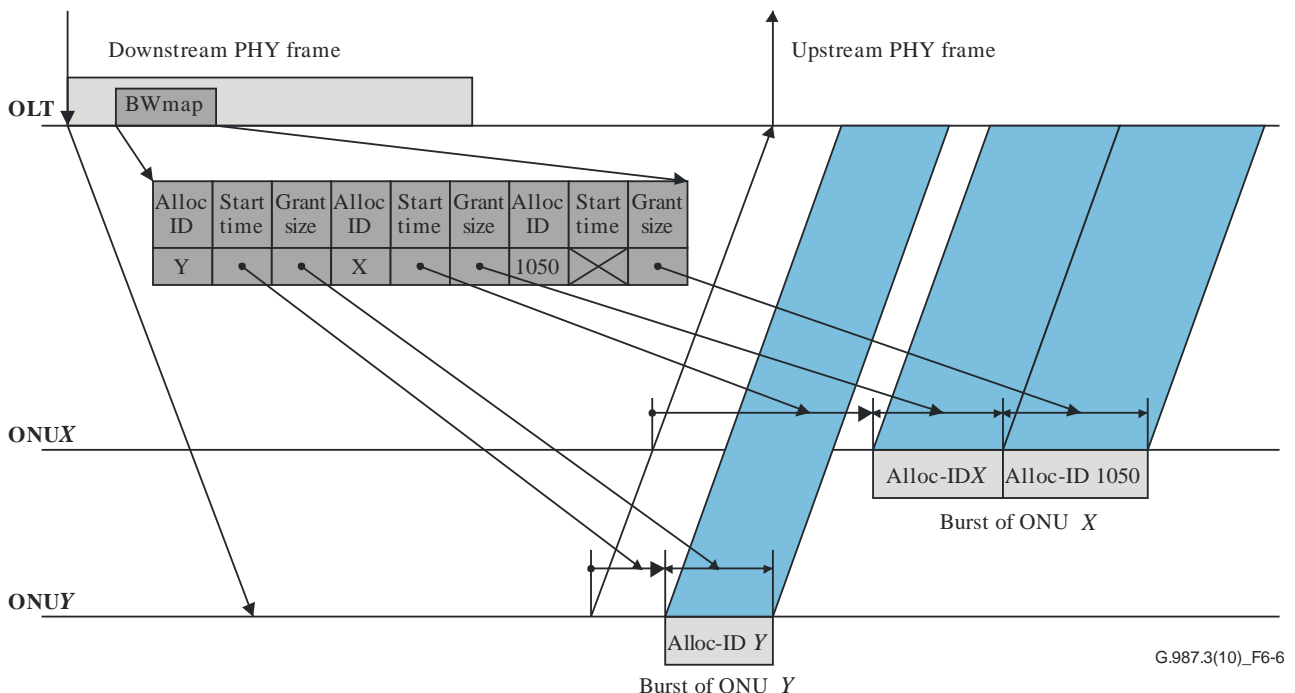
Downstream PHY frame

Upstream PHY frame

OLT

BWmap

| Alloc ID | Start time | Grant size | Alloc ID | Start time | Grant size | Alloc ID | Start time | Grant size |
|---|---|---|---|---|---|---|---|---|
| Y | • | • | X | • | • | 1050 | | • |

ONU*X*

Alloc-ID*X*

Alloc-ID 1050

Burst of ONU *X*

ONU*Y*

Alloc-ID *Y*

Burst of ONU *Y*

G.987.3(10)_F6-6